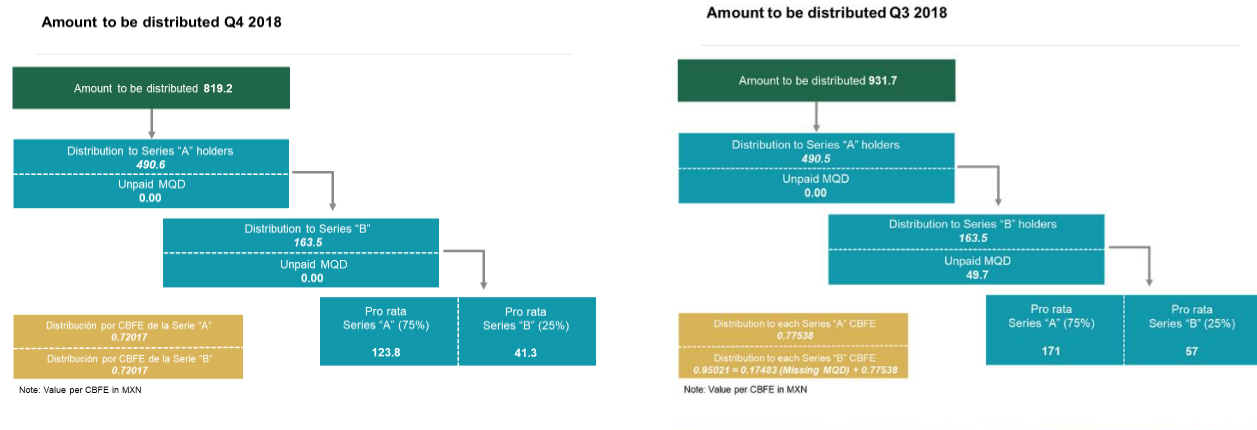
Amount to be distributed Q4 2018

Amount to be distributed 819.2

Distribution to Series “A” holders
490.6

Unpaid MQD
0.00

Distribution to Series “B”
163.5

Unpaid MQD
0.00

Pro rata
Series “A” (75%)
123.8

Pro rata
Series “B” (25%)
41.3

Distribución por CBFE de la Serie “A”
0.72017

Distribución por CBFE de la Serie “B”
0.72017

Note: Value per CBFE in MXN

Amount to be distributed Q3 2018

Amount to be distributed 931.7

Distribution to Series “A” holders
490.5

Unpaid MQD
0.00

Distribution to Series “B” holders
163.5

Unpaid MQD
49.7

Pro rata
Series “A” (75%)
171

Pro rata
Series “B” (25%)
57

Distribution to each Series “A” CBFE
0.77538

Distribution to each Series “B” CBFE
0.95021 = 0.17483 (Missing MQD) + 0.77538

Note: Value per CBFE in MXN